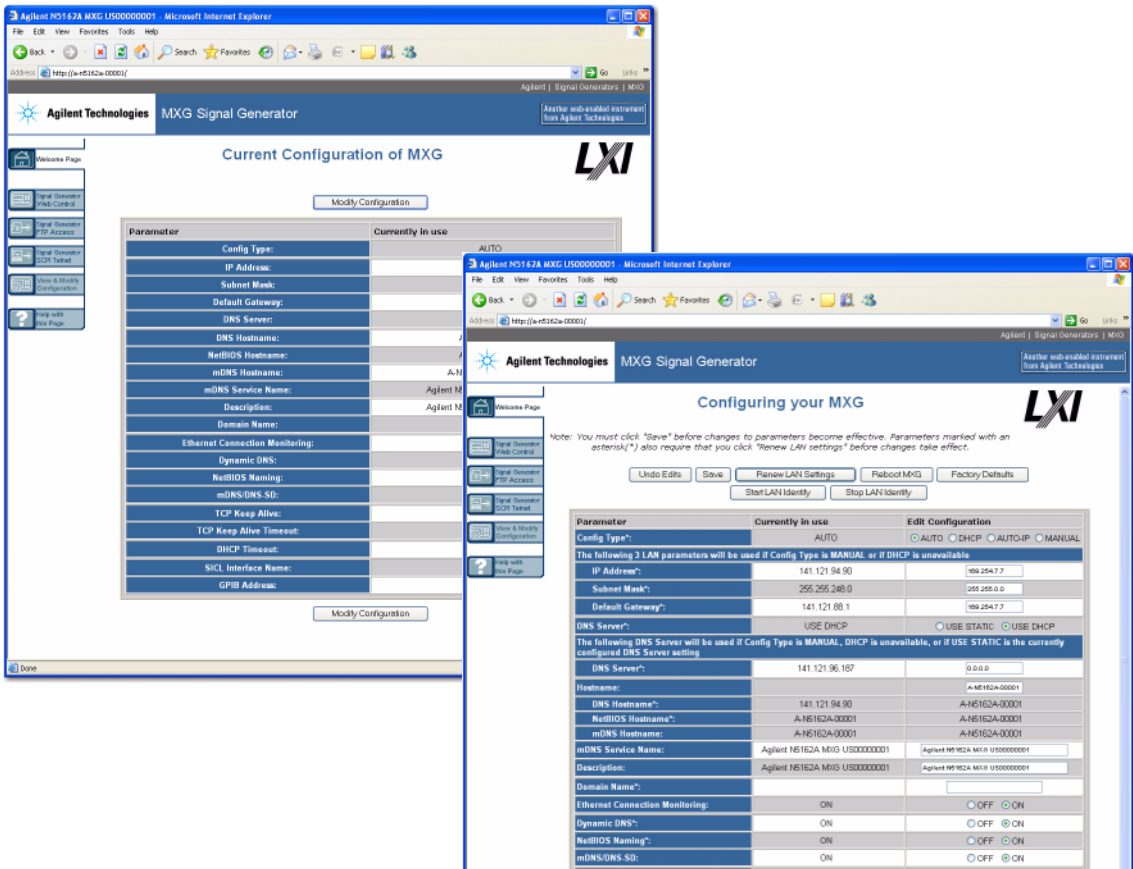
Agilent N5162A MXG US00000001 - Microsoft Internet Explorer

File Edit View Favorites Tools Help

Back Search Favorites

Address http://a-n5162a-00001/ Go Links

Agilent | Signal Generators | MXG

Agilent Technologies MXG Signal Generator

Another web-enabled instrument from Agilent Technologies

Welcome Page

Signal Generator Web Control

Signal Generator FTP Access

Signal Generator SCPI Telnet

View & Modify Configuration

Help with this Page

Current Configuration of MXG

LXI

Modify Configuration

| Parameter | Currently in use |
|---|---|
| Config Type: | AUTO |
| IP Address: | |
| Subnet Mask: | |
| Default Gateway: | |
| DNS Server: | |
| DNS Hostname: | A |
| NetBIOS Hostname: | A |
| mDNS Hostname: | A-N |
| mDNS Service Name: | Agilent N |
| Description: | Agilent N |
| Domain Name: | |
| Ethernet Connection Monitoring: | |
| Dynamic DNS: | |
| NetBIOS Naming: | |
| mDNS/DNS-SD: | |
| TCP Keep Alive: | |
| TCP Keep Alive Timeout: | |
| DHCP Timeout: | |
| SICL Interface Name: | |
| GPIB Address: | |

Modify Configuration

Done

Agilent N5162A MXG US00000001 - Microsoft Internet Explorer

File Edit View Favorites Tools Help

Back Search Favorites

Address http://a-n5162a-00001/ Go Links

Agilent | Signal Generators | MXG

Agilent Technologies MXG Signal Generator

Another web-enabled instrument from Agilent Technologies

Welcome Page

Signal Generator Web Control

Signal Generator FTP Access

Signal Generator SCPI Telnet

View & Modify Configuration

Help with this Page

Configuring your MXG

LXI

Note: You must click "Save" before changes to parameters become effective. Parameters marked with an asterisk(*) also require that you click "Renew LAN settings" before changes take effect.

Undo Edits Save Renew LAN Settings Reboot MXG Factory Defaults

Start LAN Identify Stop LAN Identify

| Parameter | Currently in use | Edit Configuration |
|---|---|---|
| Config Type*: | AUTO | AUTO DHCP AUTO-IP MANUAL |
| The following 3 LAN parameters will be used if Config Type is MANUAL or if DHCP is unavailable | | |
| IP Address*: | 141.121.94.90 | 169.254.7.7 |
| Subnet Mask*: | 255.255.248.0 | 255.255.0.0 |
| Default Gateway*: | 141.121.88.1 | 169.254.7.7 |
| DNS Server*: | USE DHCP | USE STATIC USE DHCP |
| The following DNS Server will be used if Config Type is MANUAL, DHCP is unavailable, or if USE STATIC is the currently configured DNS Server setting | | |
| DNS Server*: | 141.121.96.167 | 0.0.0.0 |
| Hostname: | | A-N5162A-00001 |
| DNS Hostname*: | 141.121.94.90 | A-N5162A-00001 |
| NetBIOS Hostname*: | A-N5162A-00001 | A-N5162A-00001 |
| mDNS Hostname: | A-N5162A-00001 | A-N5162A-00001 |
| mDNS Service Name: | Agilent N5162A MXG US00000001 | Agilent N5162A MXG US00000001 |
| Description: | Agilent N5162A MXG US00000001 | Agilent N5162A MXG US00000001 |
| Domain Name*: | | |
| Ethernet Connection Monitoring: | ON | OFF ON |
| Dynamic DNS*: | ON | OFF ON |
| NetBIOS Naming*: | ON | OFF ON |
| mDNS/DNS-SD: | ON | OFF ON |